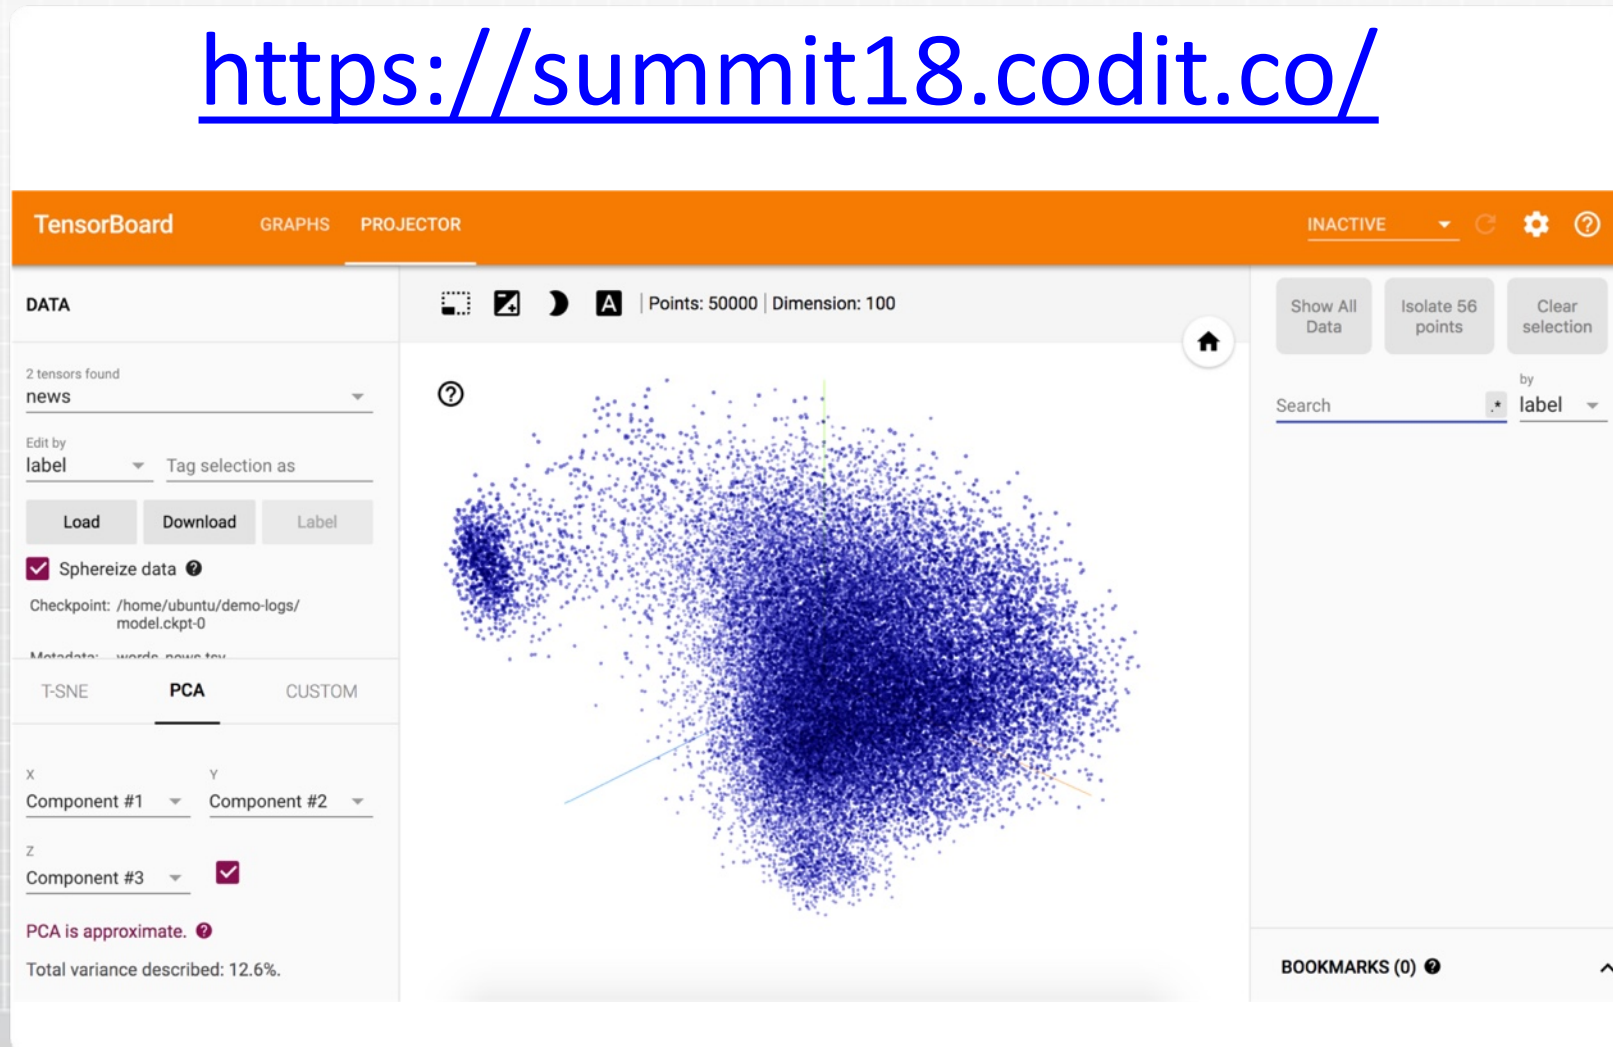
https://summit18.codit.co/

TensorBoard GRAPHS PROJECTOR INACTIVE

DATA

2 tensors found
news

Edit by
label
Tag selection as

Load Download Label

Sphereize data

Checkpoint: /home/ubuntu/demo-logs/model.ckpt-0

Metadata: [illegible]

T-SNE PCA CUSTOM

X
Component #1
Y
Component #2

Z
Component #3

PCA is approximate.

Total variance described: 12.6%.

Points: 50000 | Dimension: 100

Show All Data
Isolate 56 points
Clear selection

Search
by
label

BOOKMARKS (0)